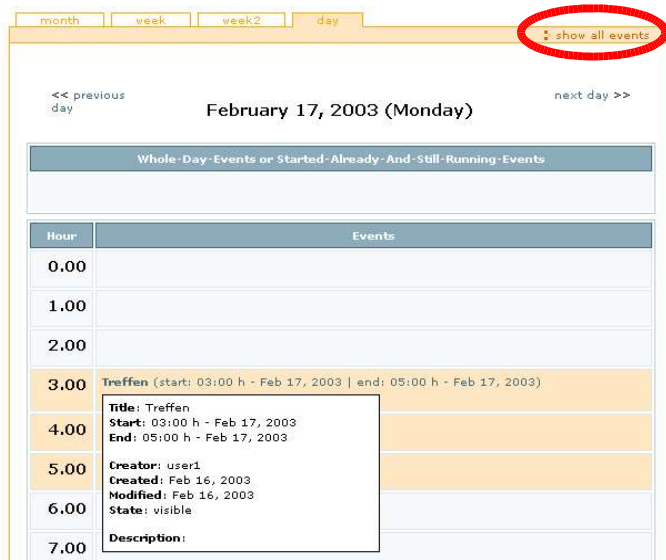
month | week | week2 | day

show all events

<< previous day

February 17, 2003 (Monday)

next day >>

Whole-Day-Events or Started-Already-And-Still-Running-Events

| Hour | Events |
|---|---|
| 0.00 | |
| 1.00 | |
| 2.00 | |
| 3.00 | Treffen (start: 03:00 h - Feb 17, 2003 \| end: 05:00 h - Feb 17, 2003) |
| 4.00 | |
| 5.00 | |
| 6.00 | |
| 7.00 | |

Title: Treffen
Start: 03:00 h - Feb 17, 2003
End: 05:00 h - Feb 17, 2003

Creator: user1
Created: Feb 16, 2003
Modified: Feb 16, 2003
State: visible

Description: